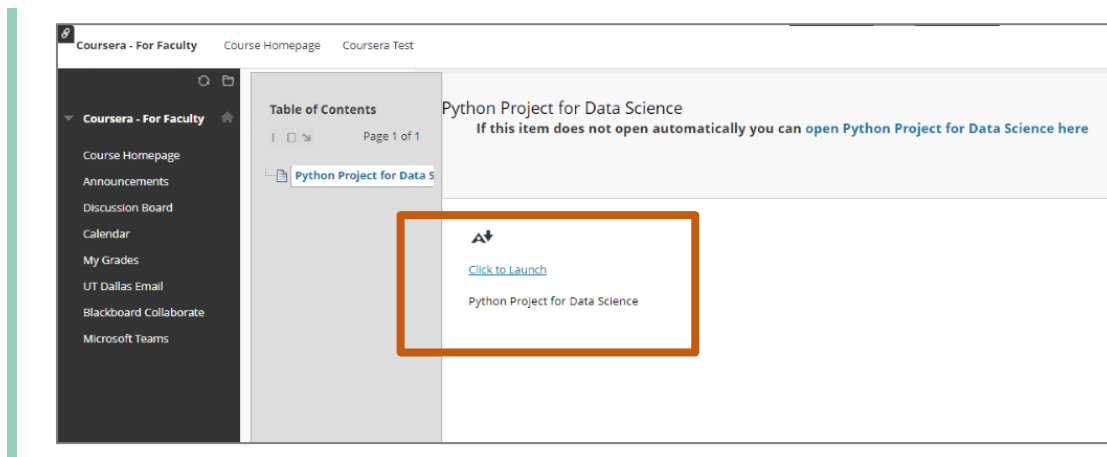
Coursera - For Faculty Course Homepage Coursera Test

Coursera - For Faculty

Course Homepage
Announcements
Discussion Board
Calendar
My Grades
UT Dallas Email
Blackboard Collaborate
Microsoft Teams

Table of Contents

Page 1 of 1

Python Project for Data S

Python Project for Data Science

If this item does not open automatically you can open Python Project for Data Science here

Click to Launch

Python Project for Data Science